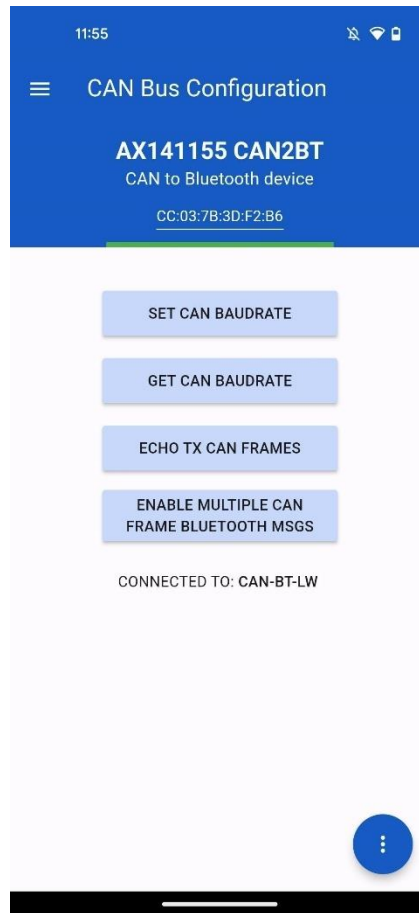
11:55

CAN Bus Configuration

AX141155 CAN2BT

CAN to Bluetooth device

CC:03:7B:3D:F2:B6

SET CAN BAUDRATE

GET CAN BAUDRATE

ECHO TX CAN FRAMES

ENABLE MULTIPLE CAN FRAME BLUETOOTH MSGS

CONNECTED TO: CAN-BT-LW